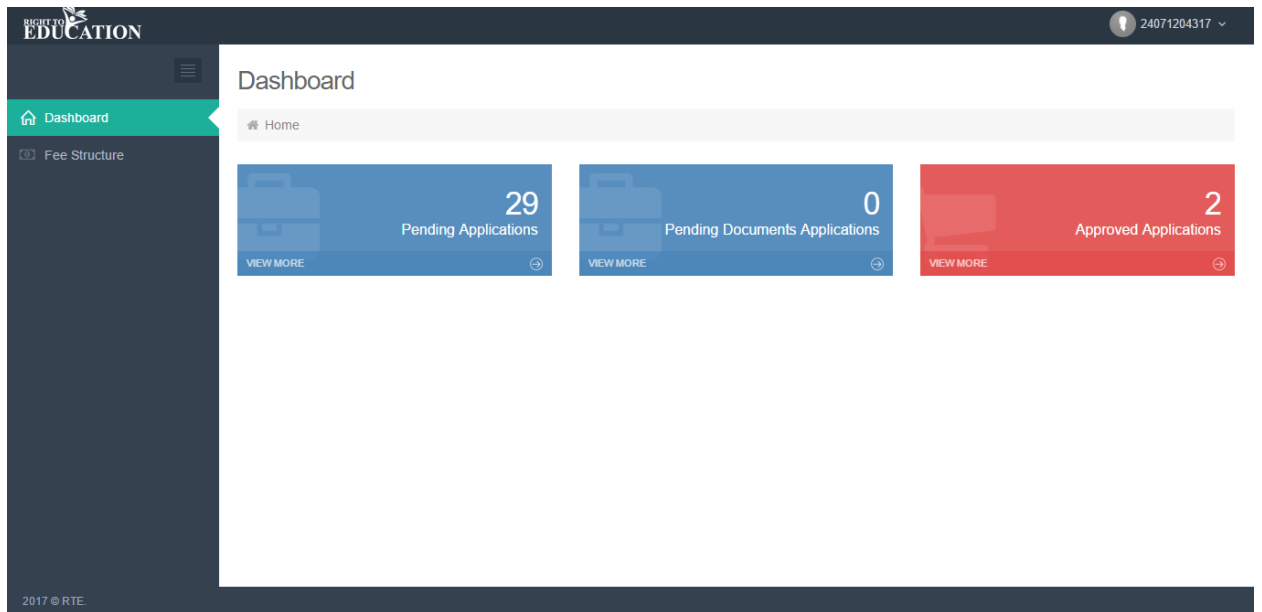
RIGHT TO EDUCATION

24071204317

Dashboard

Fee Structure

Dashboard

Home

29
Pending Applications
VIEW MORE

0
Pending Documents Applications
VIEW MORE

2
Approved Applications
VIEW MORE

2017 © RTE.